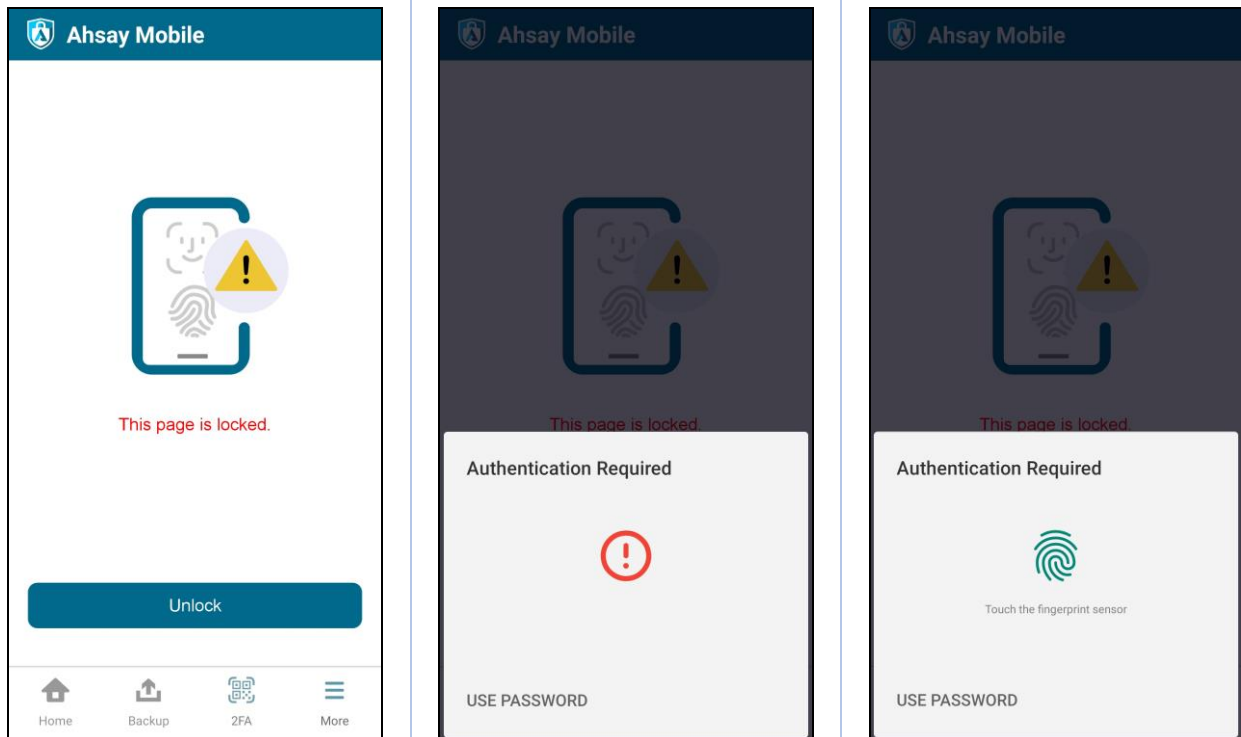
Ahsay Mobile

This page is locked.

Unlock

Home
Backup
2FA
More

Ahsay Mobile

This page is locked.

Authentication Required

USE PASSWORD

Ahsay Mobile

This page is locked.

Authentication Required

Touch the fingerprint sensor

USE PASSWORD